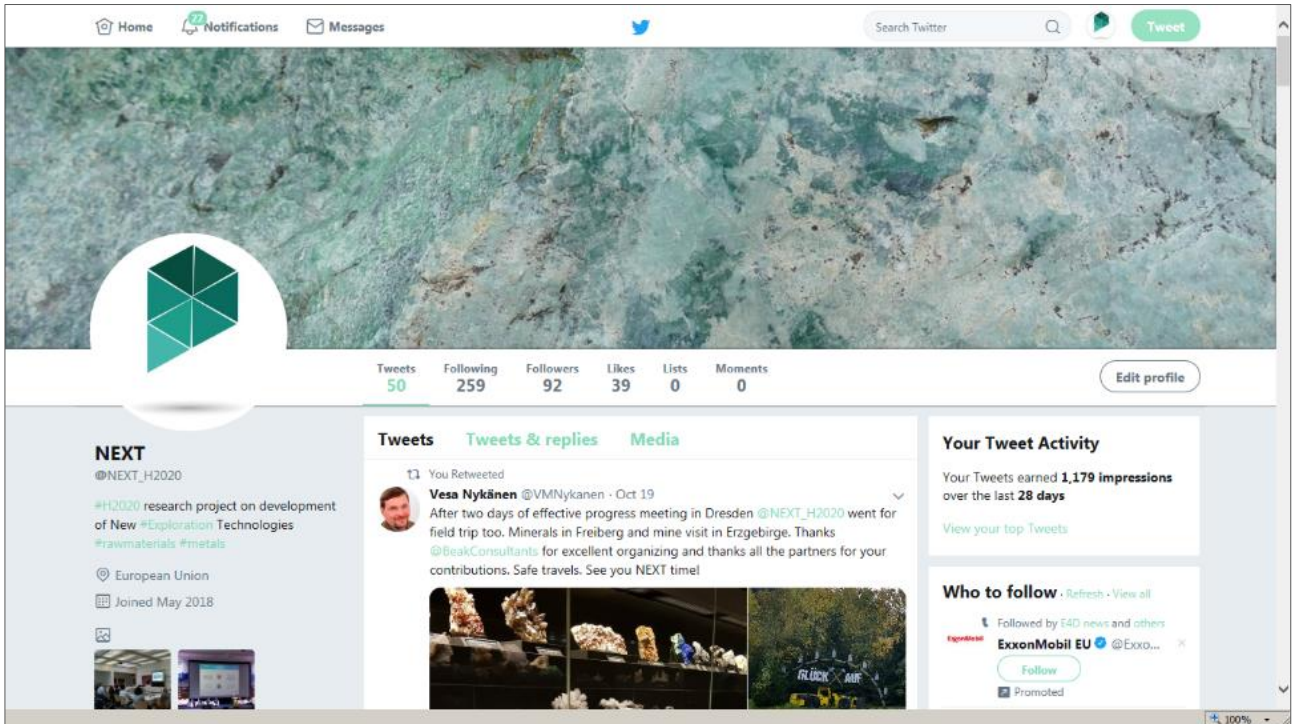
Home 22 Notifications Messages

Search Twitter

Tweet

| Tweets | Following | Followers | Likes | Lists | Moments |
|---|---|---|---|---|---|
| 50 | 259 | 92 | 39 | 0 | 0 |

Edit profile

NEXT
@NEXT_H2020

#H2020 research project on development of New #Exploration Technologies #rawmaterials #metals

European Union

Joined May 2018

Tweets Tweets & replies Media

You Retweeted

Vesa Nykänen @VMNykanen · Oct 19

After two days of effective progress meeting in Dresden @NEXT_H2020 went for field trip too. Minerals in Freiberg and mine visit in Erzgebirge. Thanks @BeakConsultants for excellent organizing and thanks all the partners for your contributions. Safe travels. See you NEXT time!

GLÜCK AUF

Your Tweet Activity

Your Tweets earned 1,179 impressions over the last 28 days

View your top Tweets

Who to follow · Refresh · View all

Followed by E4D news and others

ExxonMobil

ExxonMobil EU @Exxo...

Follow

Promoted

100%